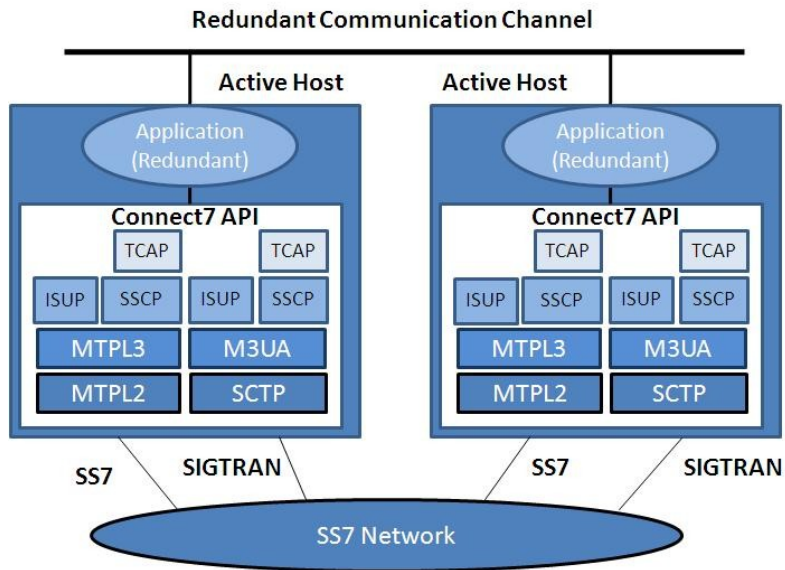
Redundant Communication Channel

Active Host

Application (Redundant)

Connect7 API

TCAP

TCAP

ISUP

SSCP

ISUP

SSCP

MTPL3

M3UA

MTPL2

SCTP

Active Host

Application (Redundant)

Connect7 API

TCAP

TCAP

ISUP

SSCP

ISUP

SSCP

MTPL3

M3UA

MTPL2

SCTP

SS7

SIGTRAN

SS7

SIGTRAN

SS7 Network